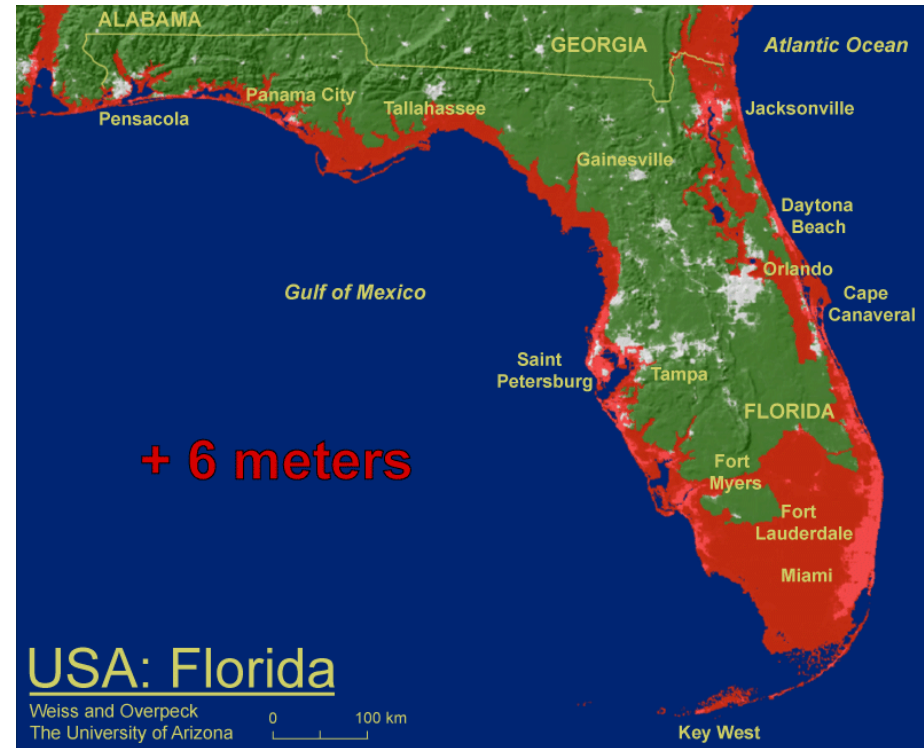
ALABAMA
GEORGIA
Atlantic Ocean
Panama City
Tallahassee
Pensacola
Jacksonville
Gainesville
Daytona Beach
Orlando
Gulf of Mexico
Cape Canaveral
Saint Petersburg
Tampa
FLORIDA
+ 6 meters
Fort Myers
Fort Lauderdale
Miami
USA: Florida
Weiss and Overpeck
The University of Arizona
0
100 km
Key West